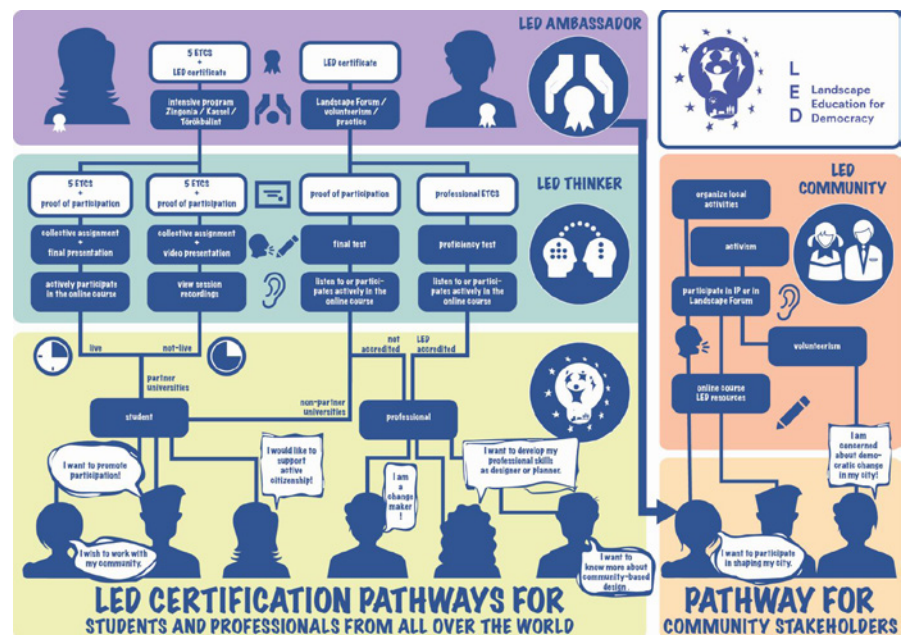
LED AMBASSADOR

5 ETCS
+
LED certificate

intensive program
Zinzonia / Kassel / Törökbálint

LED certificate

Landscape Forum / volunteerism / practice

L
E
D

Landscape Education for Democracy

LED THINKER

5 ETCS
+
proof of participation

collective assignment
+
final presentation

actively participate in the online course

5 ETCS
+
proof of participation

collective assignment
+
video presentation

view session recordings

proof of participation

final test

listen to or participates actively in the online course

professional ETCS

proficiency test

listen to or participates actively in the online course

LED COMMUNITY

organize local activities

activism

participate in IP or in Landscape Forum

volunteerism

online course LED resources

live

not-live

partner universities

student

non-partner universities

not accredited

LED accredited

professional

I want to promote participation!

I would like to support active citizenship!

I am a change maker!

I want to develop my professional skills as designer or planner.

I wish to work with my community.

I want to know more about community-based design.

I am concerned about democratic change in my city!

I want to participate in shaping my city.

LED CERTIFICATION PATHWAYS FOR
STUDENTS AND PROFESSIONALS FROM ALL OVER THE WORLD

PATHWAY FOR
COMMUNITY STAKEHOLDERS